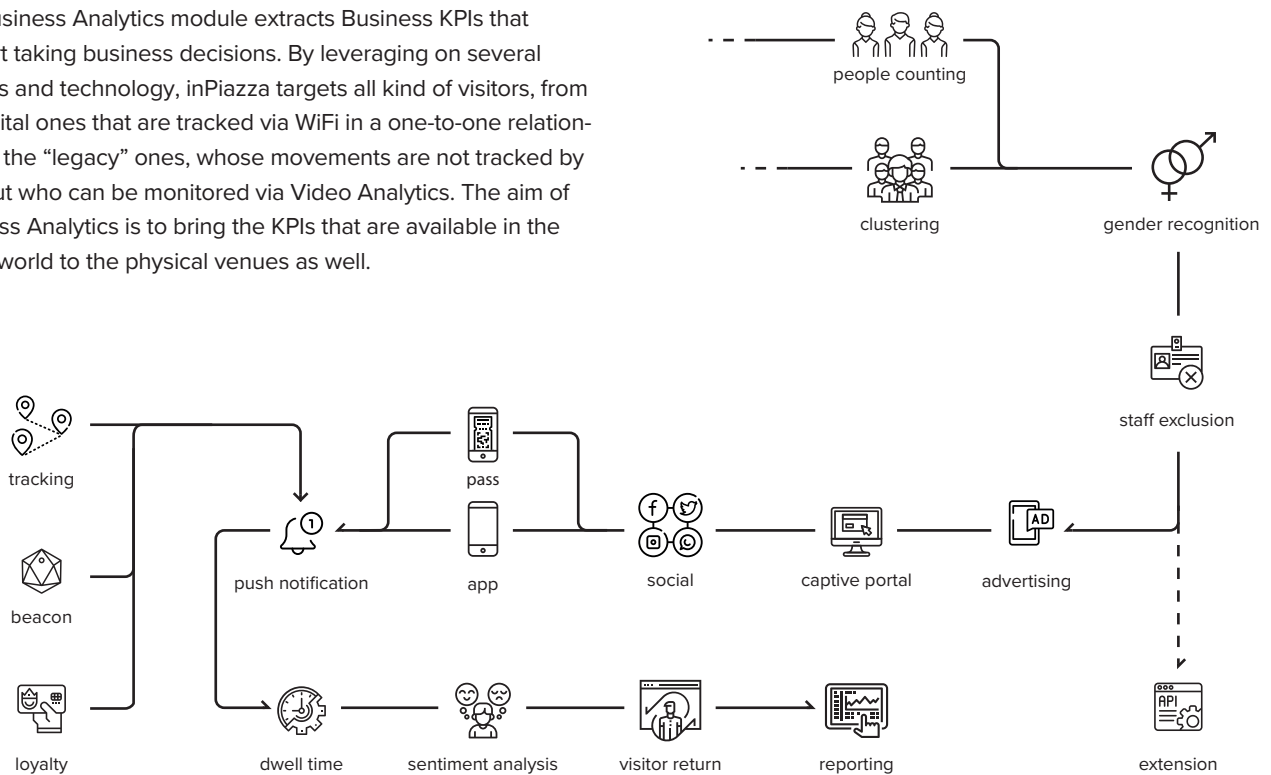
usiness Analytics module extracts Business KPIs that t taking business decisions. By leveraging on several s and technology, inPiazza targets all kind of visitors, from ital ones that are tracked via WiFi in a one-to-one relation- the "legacy" ones, whose movements are not tracked by ut who can be monitored via Video Analytics. The aim of ss Analytics is to bring the KPIs that are available in the world to the physical venues as well.

people counting

clustering

gender recognition

staff exclusion

tracking

pass

AD

beacon

push notification

app

social

captive portal

advertising

API

loyalty

dwell time

sentiment analysis

visitor return

reporting

extension